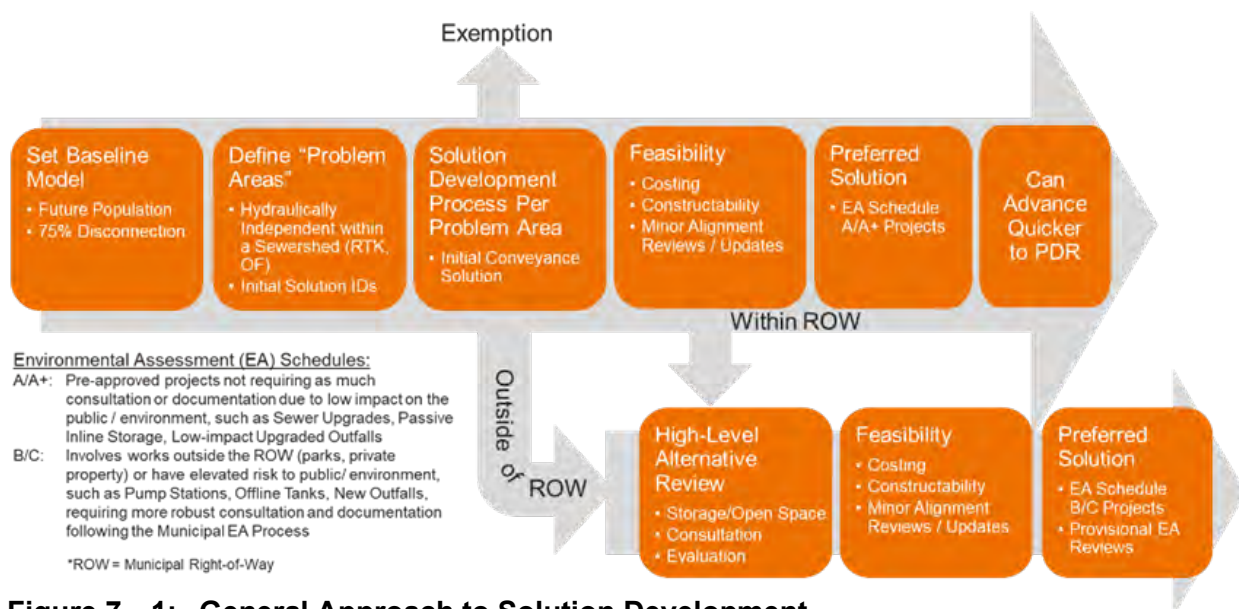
Exemption

Set Baseline Model
• Future Population
• 75% Disconnection

Define "Problem Areas"
• Hydraulically Independent within a Sewershed (RTK, OF)
• Initial Solution IDs

Solution Development Process Per Problem Area
• Initial Conveyance Solution

Feasibility
• Costing
• Constructability
• Minor Alignment Reviews / Updates

Preferred Solution
• EA Schedule A/A+ Projects

Can Advance Quicker to PDR

Within ROW

Outside of ROW

Environmental Assessment (EA) Schedules:
A/A+: Pre-approved projects not requiring as much consultation or documentation due to low impact on the public / environment, such as Sewer Upgrades, Passive Inline Storage, Low-impact Upgraded Outfalls
B/C: Involves works outside the ROW (parks, private property) or have elevated risk to public/ environment, such as Pump Stations, Offline Tanks, New Outfalls, requiring more robust consultation and documentation following the Municipal EA Process

*ROW = Municipal Right-of-Way

High-Level Alternative Review
• Storage/Open Space
• Consultation
• Evaluation

Feasibility
• Costing
• Constructability
• Minor Alignment Reviews / Updates

Preferred Solution
• EA Schedule B/C Projects
• Provisional EA Reviews

Figure 7 - 1: General Approach to Solution Development